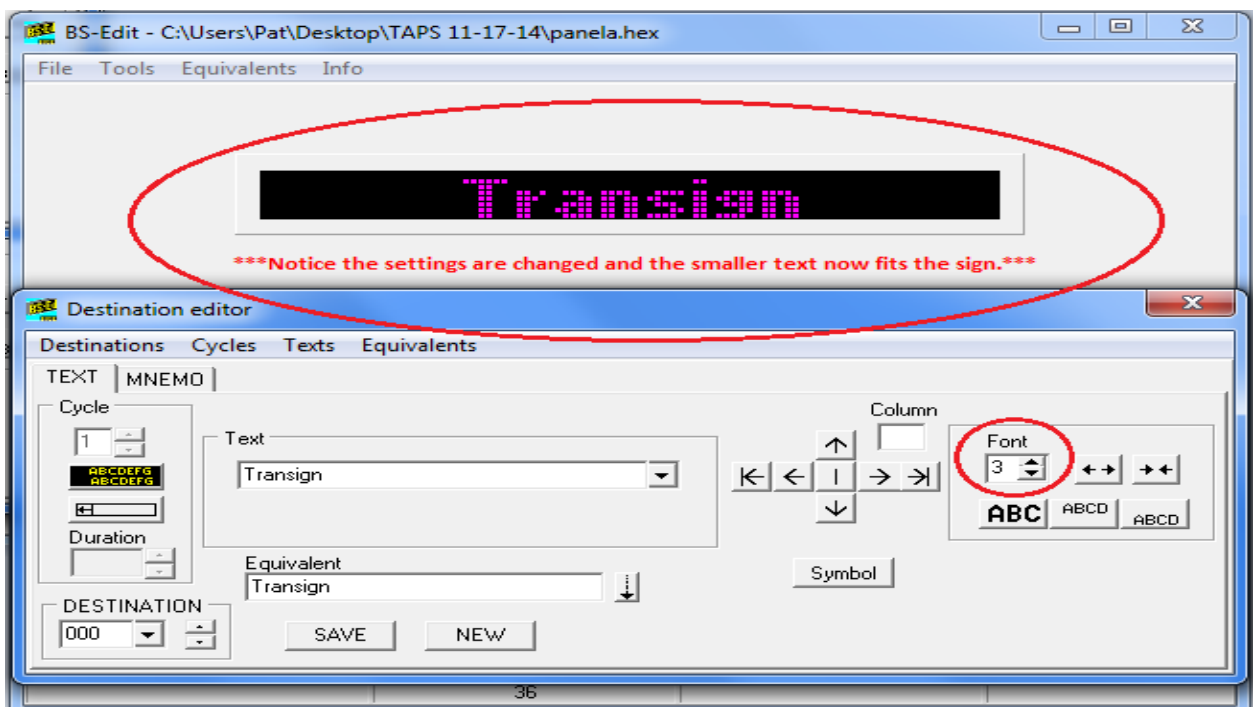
BS-Edit - C:\Users\Pat\Desktop\TAPS 11-17-14\panela.hex

File Tools Equivalents Info

Transign

***Notice the settings are changed and the smaller text now fits the sign.***

Destination editor

Destinations Cycles Texts Equivalents

TEXT MNEMO

Cycle

1

ABCDEFG ABCDEFG

Duration

Text

Transign

Column

Font

3

ABC ABCD ABCD

Equivalent

Transign

Symbol

DESTINATION

000

SAVE NEW

36